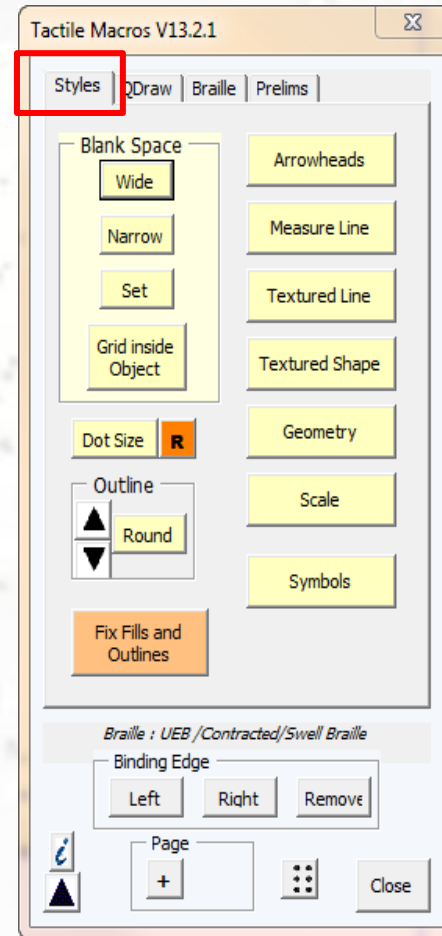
Tactile Macros V13.2.1

Styles | QDraw | Braille | Prelims

Blank Space

Wide

Narrow

Set

Grid inside Object

Arrowheads

Measure Line

Textured Line

Textured Shape

Geometry

Scale

Symbols

Dot Size R

Outline

Round

Fix Fills and Outlines

Braille : UEB /Contracted/Swell Braille

Binding Edge

Left Right Remove

i

Page

+

Close